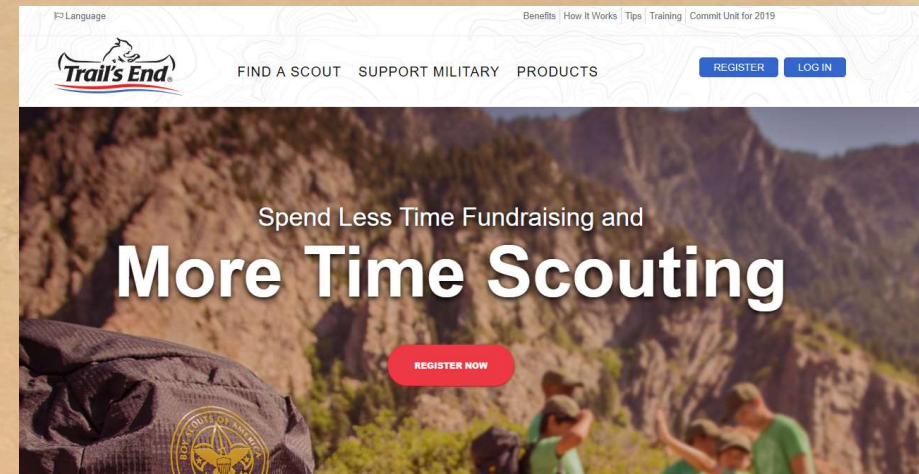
Language

Benefits | How It Works | Tips | Training | Commit Unit for 2019

Trail's End

FIND A SCOUT SUPPORT MILITARY PRODUCTS

REGISTER LOG IN

Spend Less Time Fundraising and

More Time Scouting

REGISTER NOW

BOY SCOUTS OF AMERICA